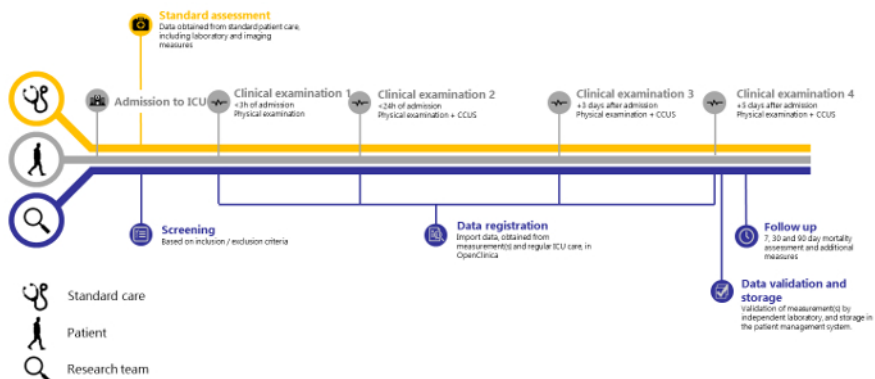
Standard assessment
Data obtained from standard patient care, including laboratory and imaging measures

Admission to ICU

Clinical examination 1
<3h of admission
Physical examination

Clinical examination 2
<24h of admission
Physical examination + CCUS

Clinical examination 3
+3 days after admission
Physical examination + CCUS

Clinical examination 4
+5 days after admission
Physical examination + CCUS

Screening
Based on inclusion / exclusion criteria

Data registration
Import data, obtained from measurement(s) and regular ICU care, in OpenClinica

Follow up
7, 30 and 90 day mortality assessment and additional measures

Data validation and storage
Validation of measurement(s) by independent laboratory, and storage in the patient management system.

Standard care

Patient

Research team